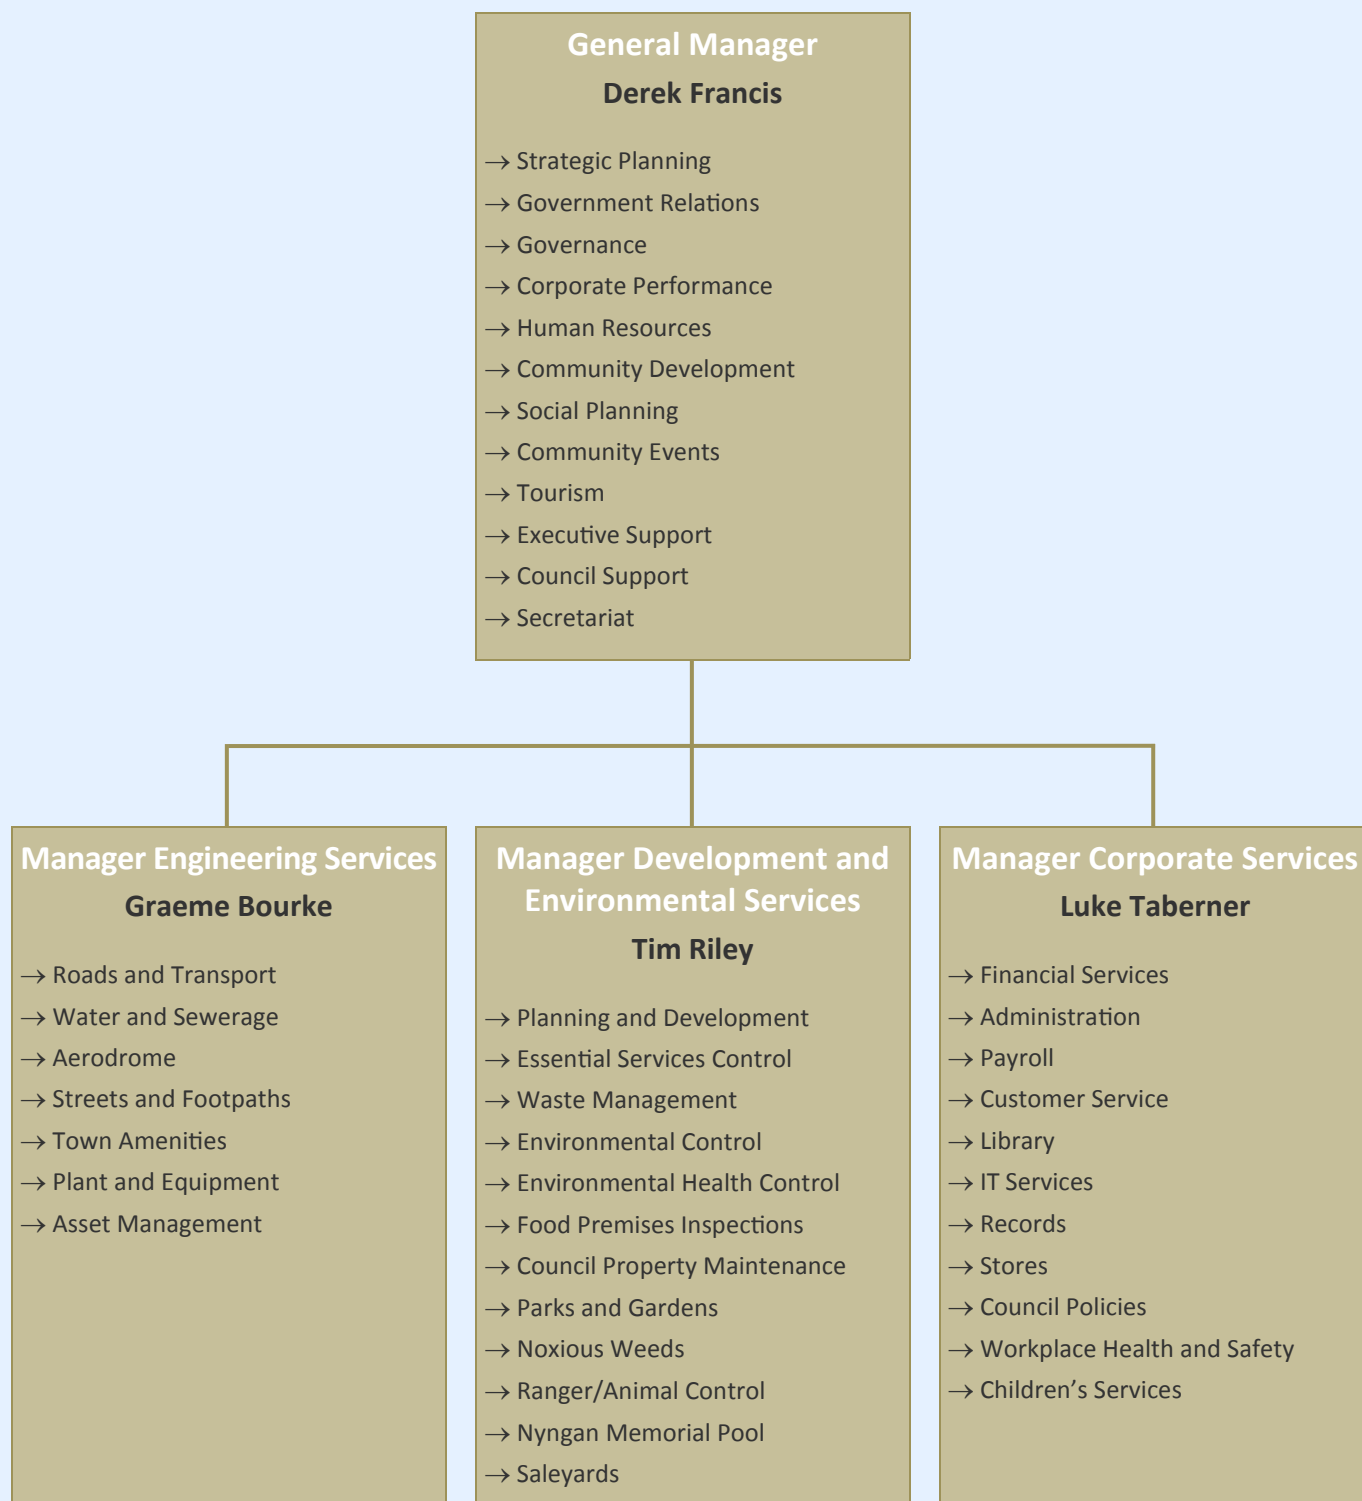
General Manager
Derek Francis

→ Strategic Planning
→ Government Relations
→ Governance
→ Corporate Performance
→ Human Resources
→ Community Development
→ Social Planning
→ Community Events
→ Tourism
→ Executive Support
→ Council Support
→ Secretariat

Manager Engineering Services
Graeme Bourke

→ Roads and Transport
→ Water and Sewerage
→ Aerodrome
→ Streets and Footpaths
→ Town Amenities
→ Plant and Equipment
→ Asset Management

Manager Development and Environmental Services
Tim Riley

→ Planning and Development
→ Essential Services Control
→ Waste Management
→ Environmental Control
→ Environmental Health Control
→ Food Premises Inspections
→ Council Property Maintenance
→ Parks and Gardens
→ Noxious Weeds
→ Ranger/Animal Control
→ Nyngan Memorial Pool
→ Saleyards

Manager Corporate Services
Luke Taberner

→ Financial Services
→ Administration
→ Payroll
→ Customer Service
→ Library
→ IT Services
→ Records
→ Stores
→ Council Policies
→ Workplace Health and Safety
→ Children's Services